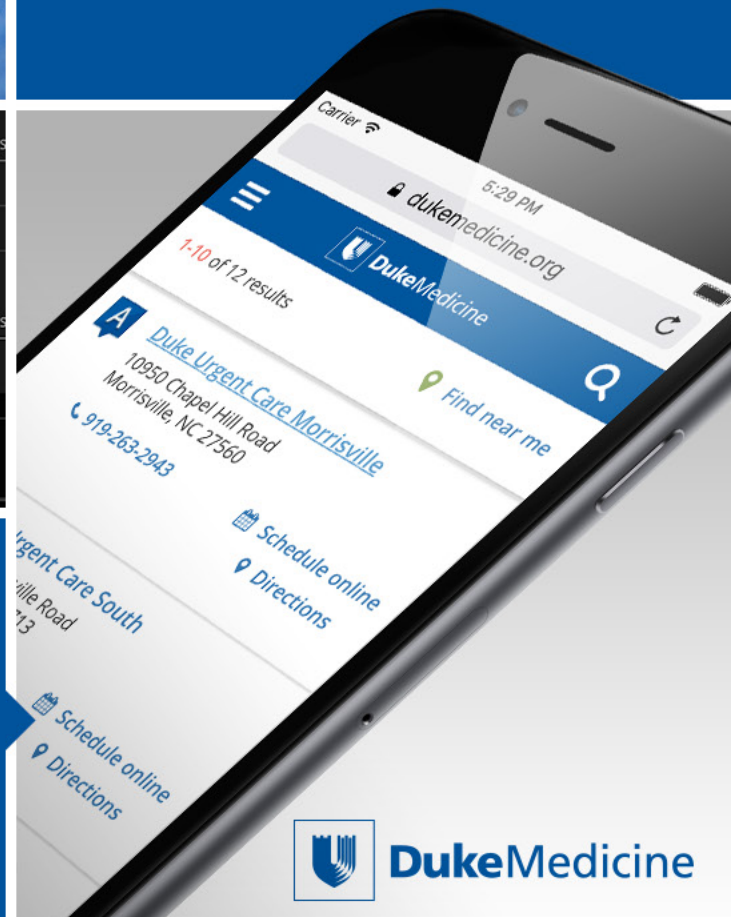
Carrier

5:29 PM

dukemedicine.org

DukeMedicine

1-10 of 12 results

Find near me

A

Duke Urgent Care Morrisville

10950 Chapel Hill Road
Morrisville, NC 27560

919-263-2943

Schedule online

Directions

Urgent Care South

ville Road

713

Schedule online

Directions

DukeMedicine